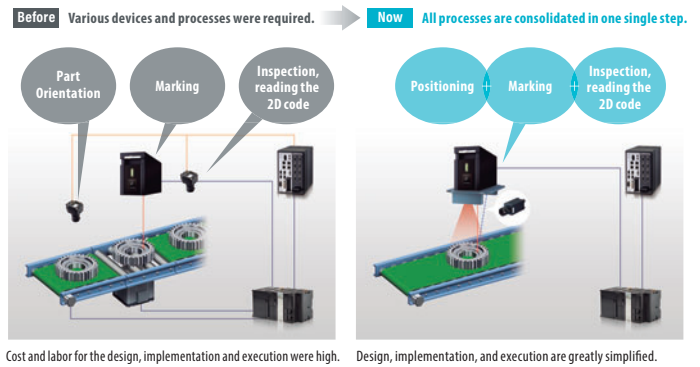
Before Various devices and processes were required.

Part Orientation

Marking

Inspection, reading the 2D code

Cost and labor for the design, implementation and execution were high.

Now All processes are consolidated in one single step.

Positioning + Marking + Inspection, reading the 2D code

Design, implementation, and execution are greatly simplified.